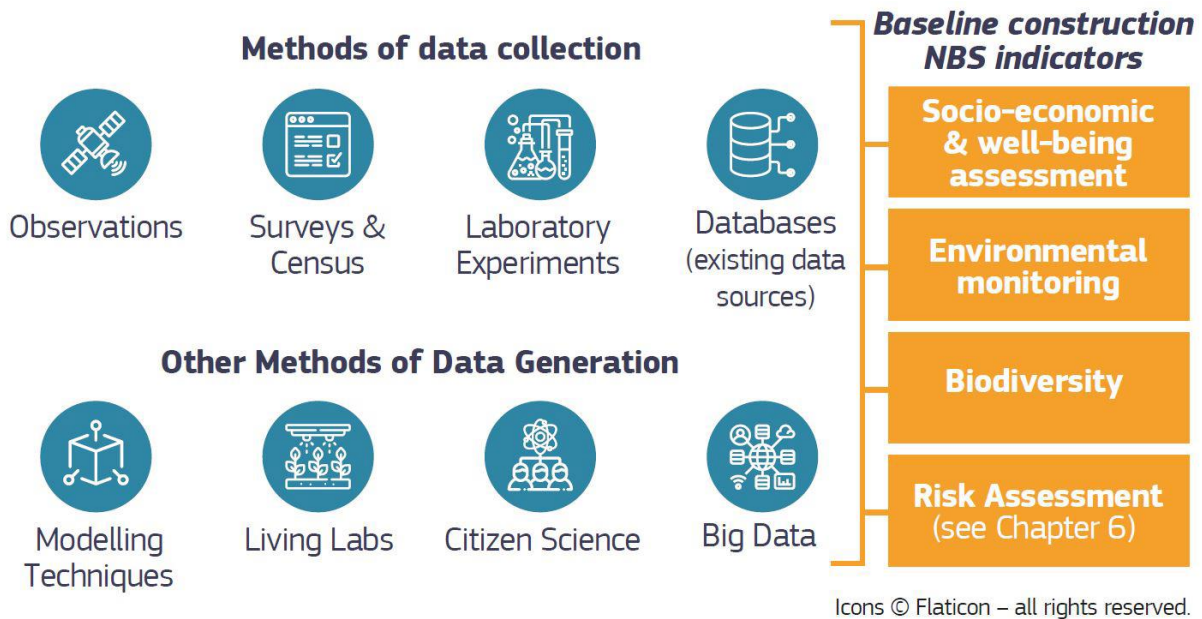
Methods of data collection

Observations

Surveys & Census

Laboratory Experiments

Databases (existing data sources)

Other Methods of Data Generation

Modelling Techniques

Living Labs

Citizen Science

Big Data

Baseline construction NBS indicators

Socio-economic & well-being assessment

Environmental monitoring

Biodiversity

Risk Assessment (see Chapter 6)

Icons © Flaticon – all rights reserved.